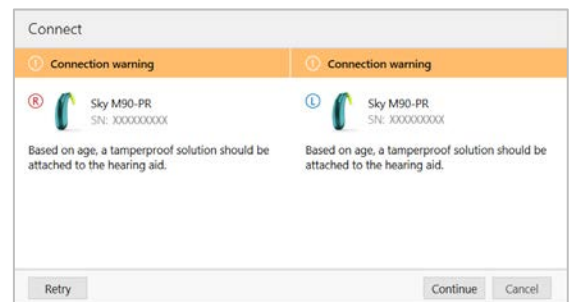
Connect

Connection warning

R Sky M90-PR
SN: XXXXXXXXX

Based on age, a tamperproof solution should be attached to the hearing aid.

Connection warning

L Sky M90-PR
SN: XXXXXXXXX

Based on age, a tamperproof solution should be attached to the hearing aid.

Retry

Continue

Cancel